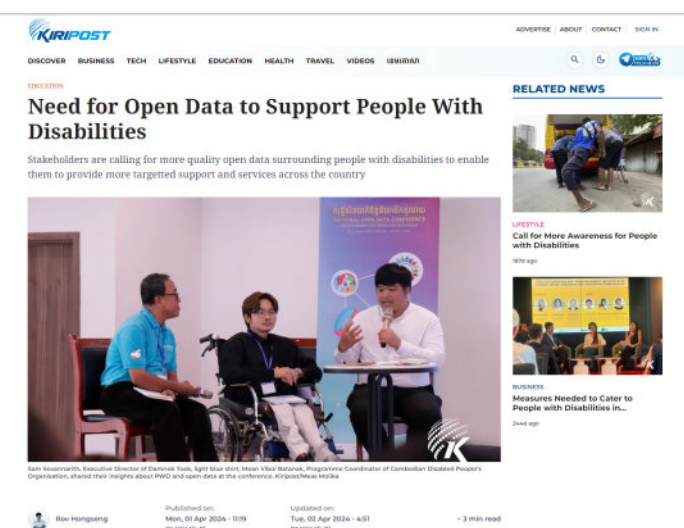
KIRIPOST

ADVERTISE ABOUT CONTACT SIGN IN

DISCOVER BUSINESS TECH LIFESTYLE EDUCATION HEALTH TRAVEL VIDEOS ខេមរភាសា

EDUCATION

Need for Open Data to Support People With Disabilities

Stakeholders are calling for more quality open data surrounding people with disabilities to enable them to provide more targetted support and services across the country

Sam Sovannarith, Executive Director of Damnok Toek, light blue shirt, Mean Vibol Ratanak, Programme Coordinator of Cambodian Disabled People's Organisation, shared their insights about PWD and open data at the conference. Kiripost/Meas Molika

Rov Hongseng

Published on: Mon, 01 Apr 2024 - 11:19

Updated on: Tue, 02 Apr 2024 - 4:51

- 3 min read

RELATED NEWS

LIFESTYLE

Call for More Awareness for People with Disabilities

187d ago

BUSINESS

Measures Needed to Cater to People with Disabilities in...

244d ago